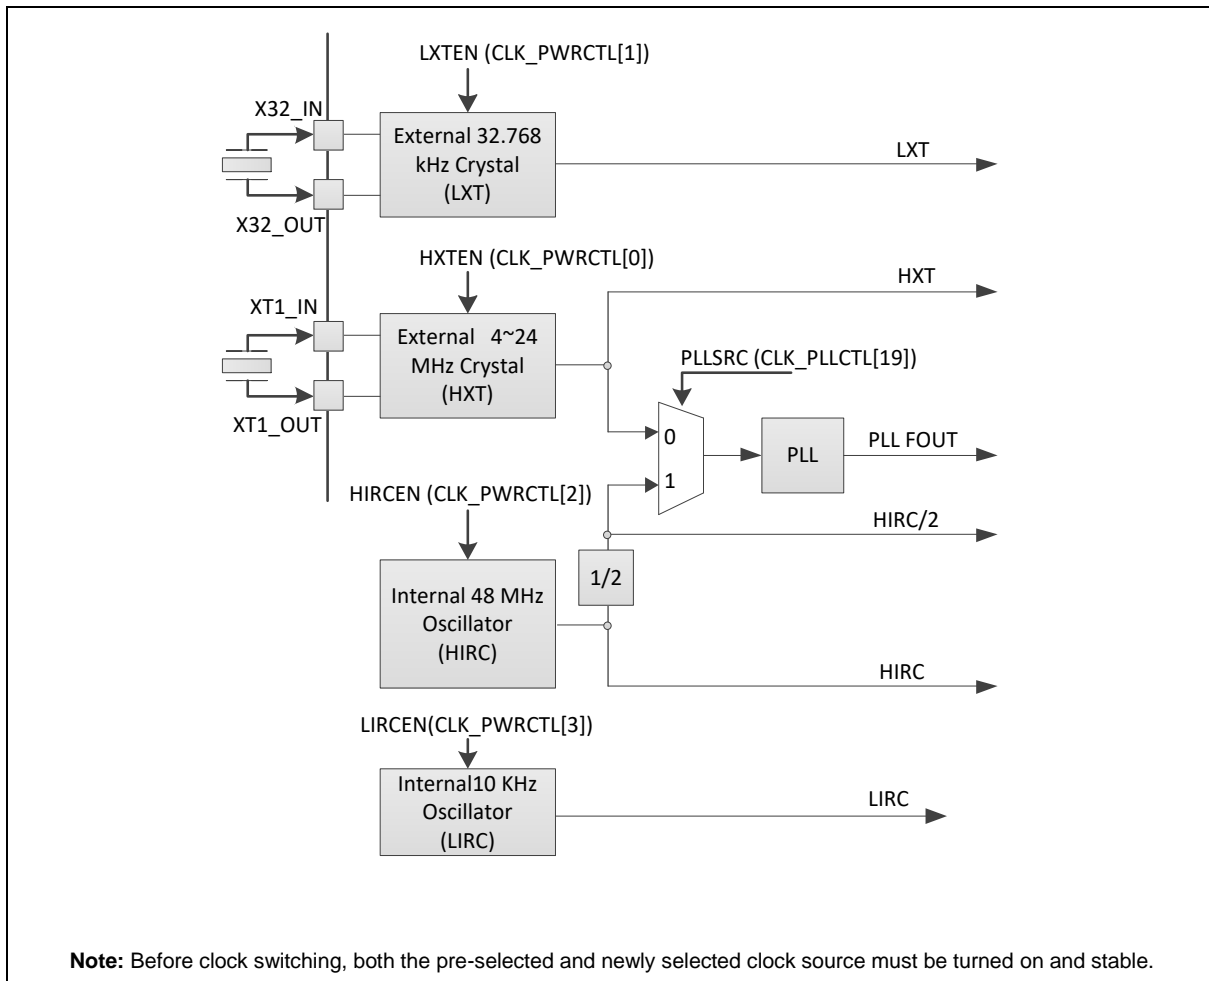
LXTEN (CLK_PWRCTL[1])

X32_IN

External 32.768 kHz Crystal (LXT)

LXT

X32_OUT

HXTEN (CLK_PWRCTL[0])

HXT

XT1_IN

External 4~24 MHz Crystal (HXT)

PLLSRC (CLK_PLLCTL[19])

XT1_OUT

0

PLL

PLL FOUT

HIRCEN (CLK_PWRCTL[2])

1

HIRC/2

1/2

Internal 48 MHz Oscillator (HIRC)

HIRC

LIRCEN(CLK_PWRCTL[3])

Internal10 KHz Oscillator (LIRC)

LIRC

**Note:** Before clock switching, both the pre-selected and newly selected clock source must be turned on and stable.